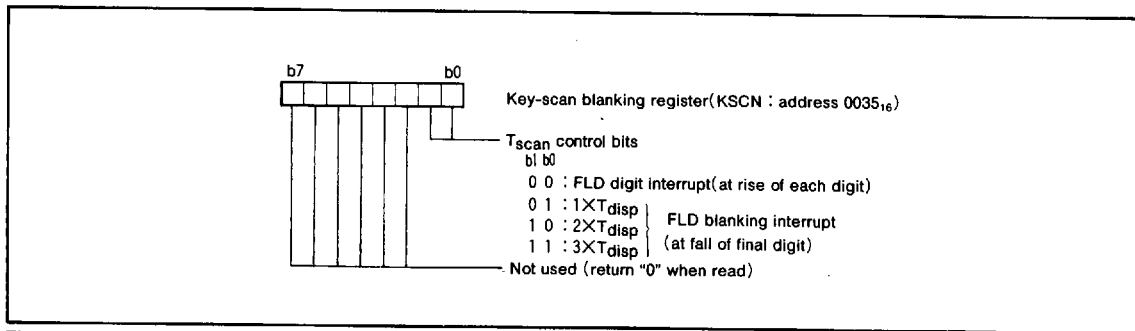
b7 b0

Key-scan blanking register(KSCN : address $0035_{16}$)

$T_{scan}$ control bits

b1 b0

0 0 : FLD digit interrupt(at rise of each digit)

0 1 : $1\times T_{disp}$

1 0 : $2\times T_{disp}$ FLD blanking interrupt

1 1 : $3\times T_{disp}$ (at fall of final digit)

Not used (return "0" when read)